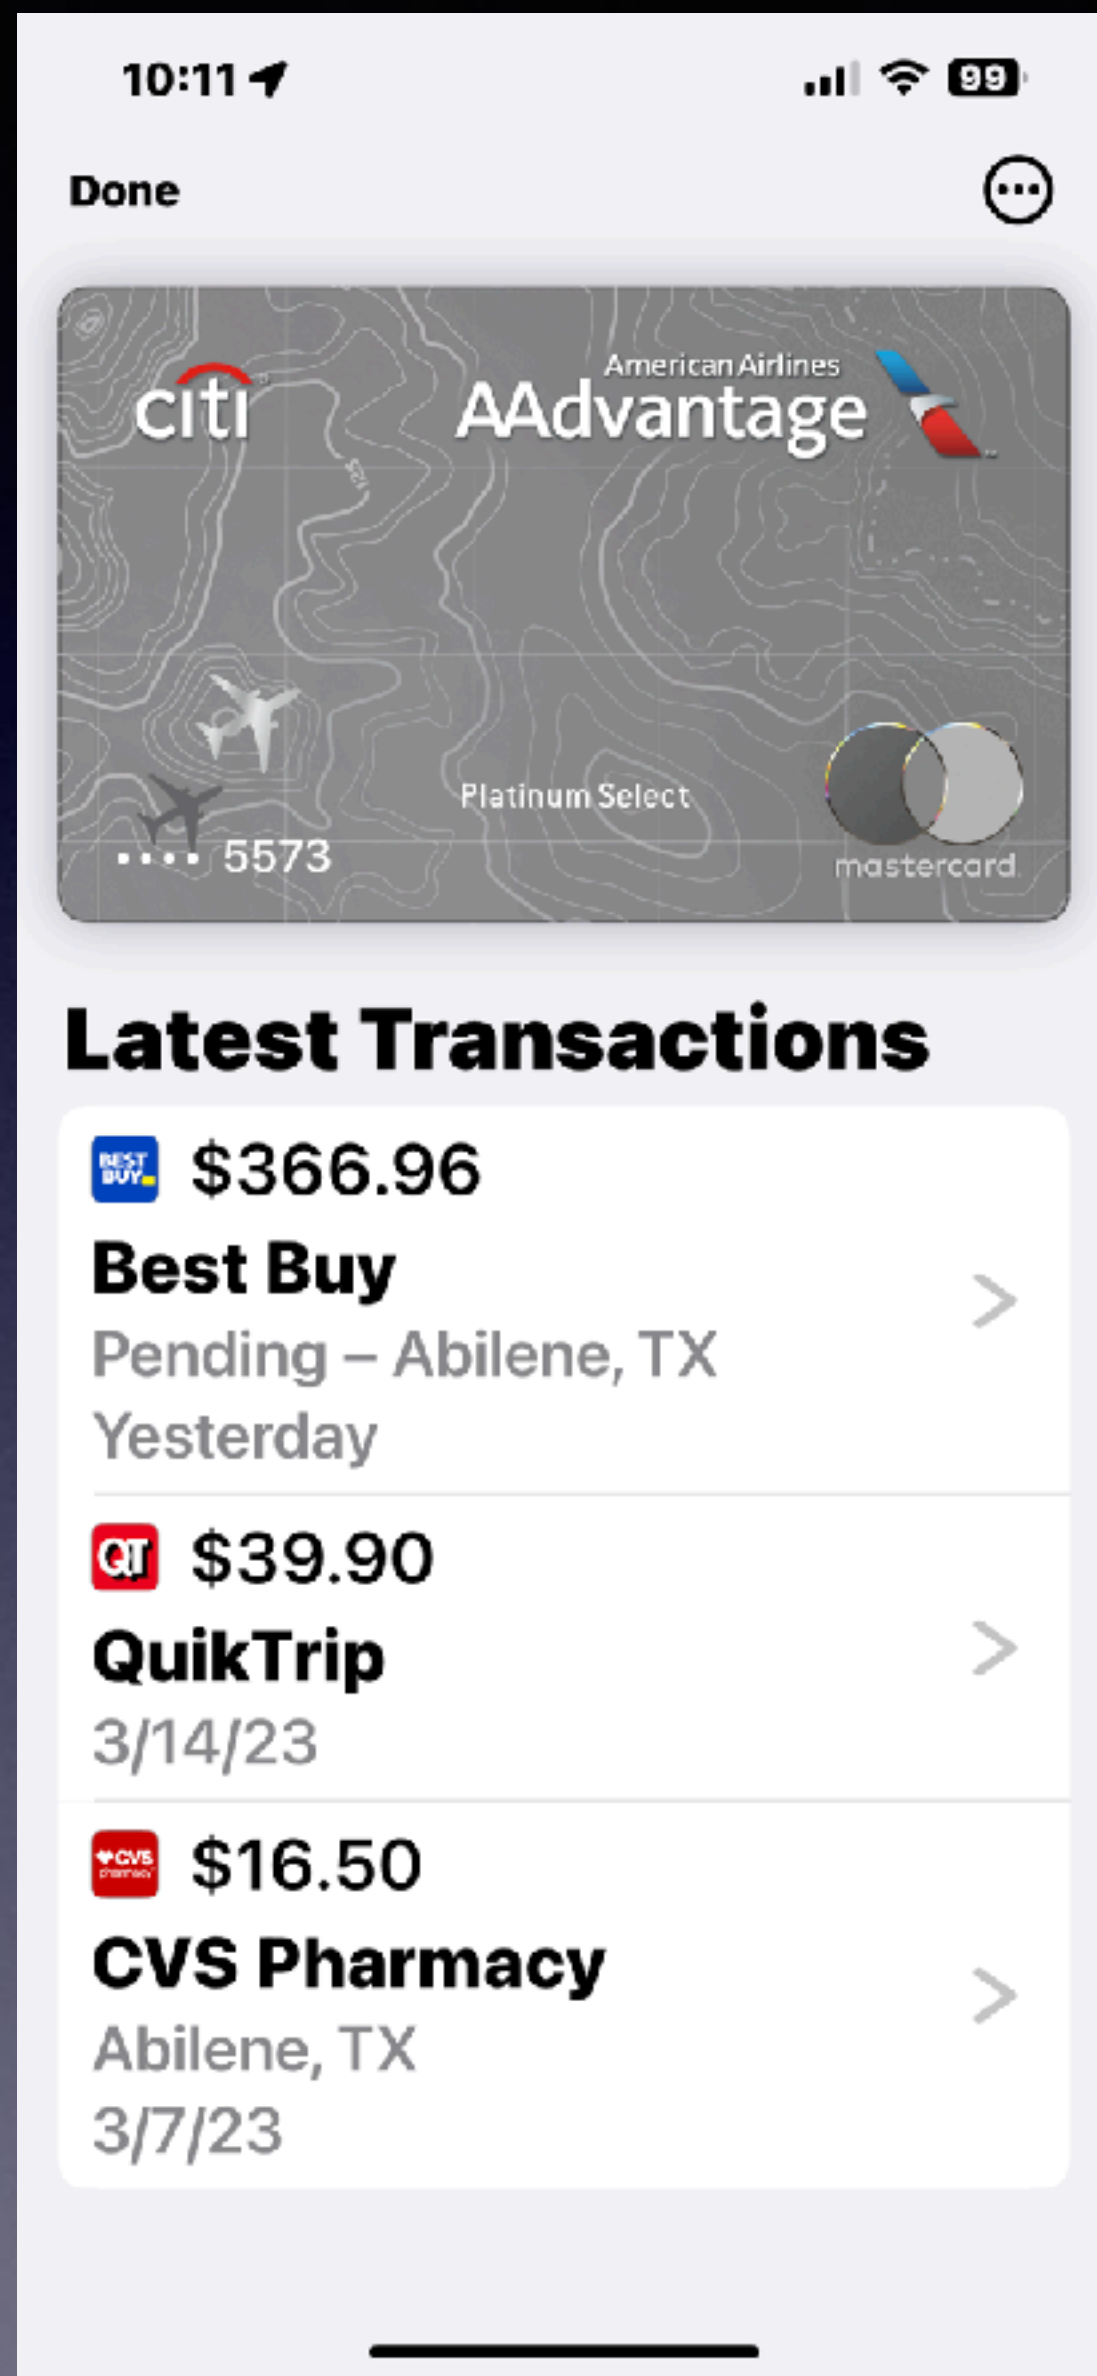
10:11

99

Done

citi

American Airlines
AAdvantage

Platinum Select

•••• 5573

mastercard

Latest Transactions

BEST BUY

$366.96
Best Buy
Pending – Abilene, TX
Yesterday

QT

$39.90
QuikTrip
3/14/23

CVS pharmacy

$16.50
CVS Pharmacy
Abilene, TX
3/7/23